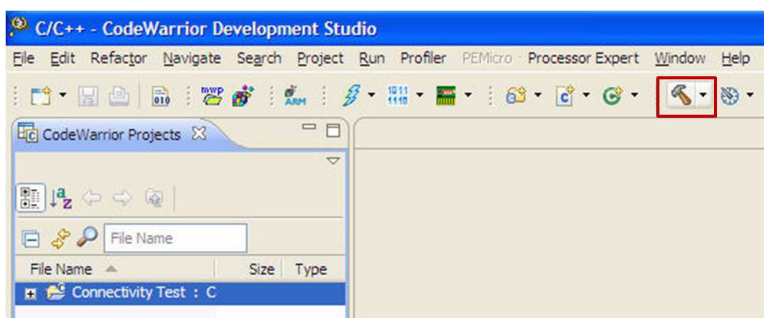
C/C++ - CodeWarrior Development Studio

File Edit Refactor Navigate Search Project Run Profiler PEMicro Processor Expert Window Help

CodeWarrior Projects

File Name

| File Name | Size | Type |
|---|---|---|
| Connectivity Test : C | | |